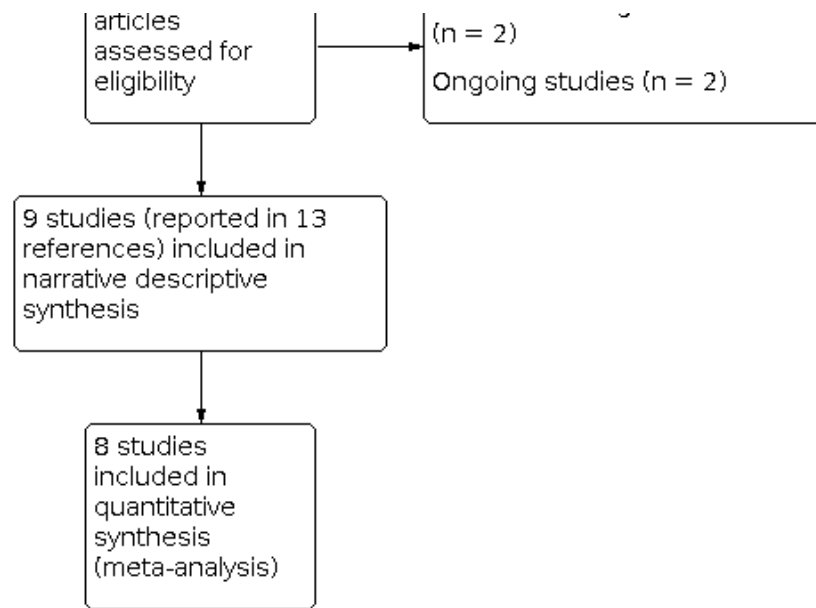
articles assessed for eligibility

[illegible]
(n = 2)

Ongoing studies (n = 2)

9 studies (reported in 13 references) included in narrative descriptive synthesis

8 studies included in quantitative synthesis (meta-analysis)